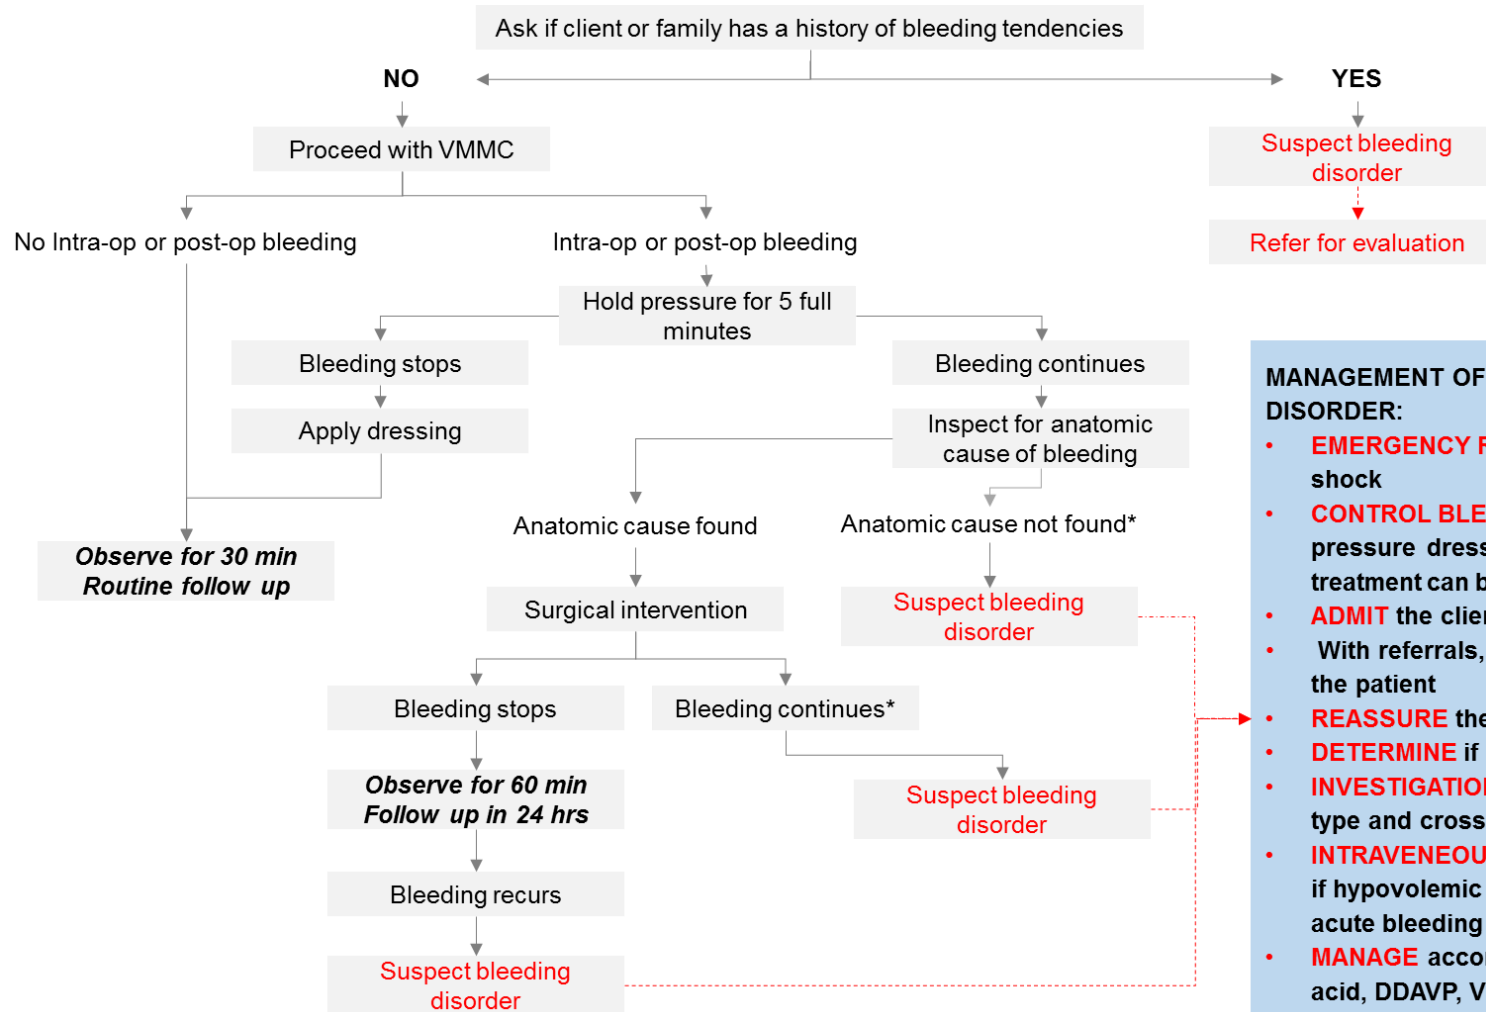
Ask if client or family has a history of bleeding tendencies

NO

YES

Proceed with VMMC

Suspect bleeding disorder

Refer for evaluation

No Intra-op or post-op bleeding

Intra-op or post-op bleeding

Hold pressure for 5 full minutes

Bleeding stops

Bleeding continues

Apply dressing

Inspect for anatomic cause of bleeding

Anatomic cause found

Anatomic cause not found*

Observe for 30 min
Routine follow up

Surgical intervention

Suspect bleeding disorder

Bleeding stops

Bleeding continues*

Observe for 60 min
Follow up in 24 hrs

Suspect bleeding disorder

Bleeding recurs

Suspect bleeding disorder

MANAGEMENT OF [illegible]
DISORDER:
• EMERGENCY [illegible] shock
• CONTROL BLE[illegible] pressure dress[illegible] treatment can b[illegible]
• ADMIT the clie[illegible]
• With referrals, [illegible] the patient
• REASSURE the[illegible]
• DETERMINE if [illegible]
• INVESTIGATIO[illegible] type and cross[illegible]
• INTRAVENEOU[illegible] if hypovolemic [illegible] acute bleeding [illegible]
• MANAGE acco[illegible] acid, DDAVP, V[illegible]